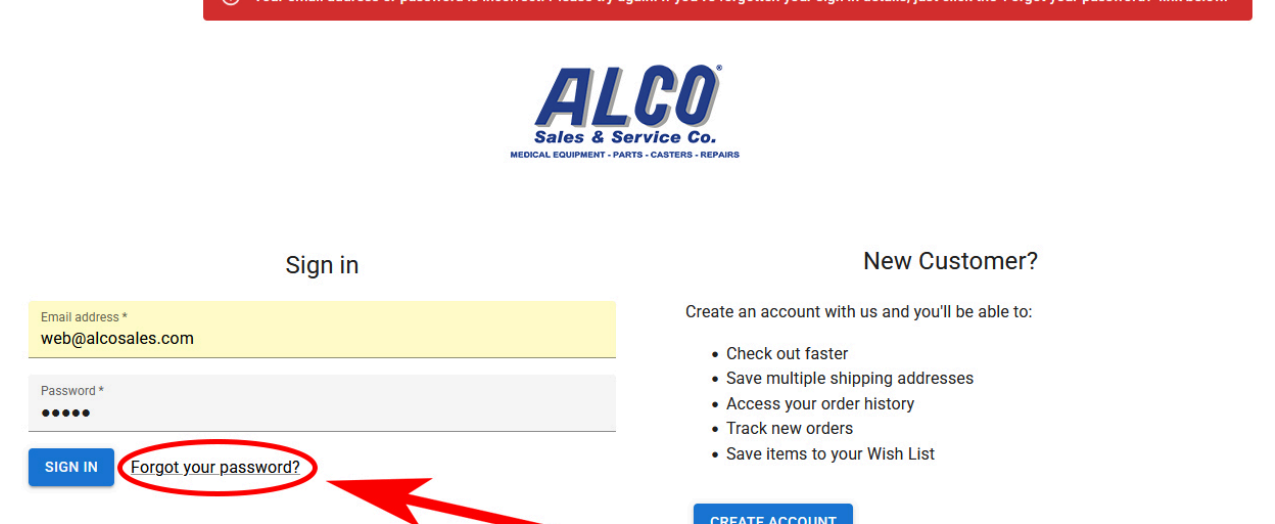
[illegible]

ALCO®
Sales & Service Co.
MEDICAL EQUIPMENT - PARTS - CASTERS - REPAIRS

Sign in

Email address *
web@alcosales.com

Password *
●●●●●

SIGN IN
Forgot your password?

New Customer?

Create an account with us and you'll be able to:

- Check out faster
- Save multiple shipping addresses
- Access your order history
- Track new orders
- Save items to your Wish List

CREATE ACCOUNT